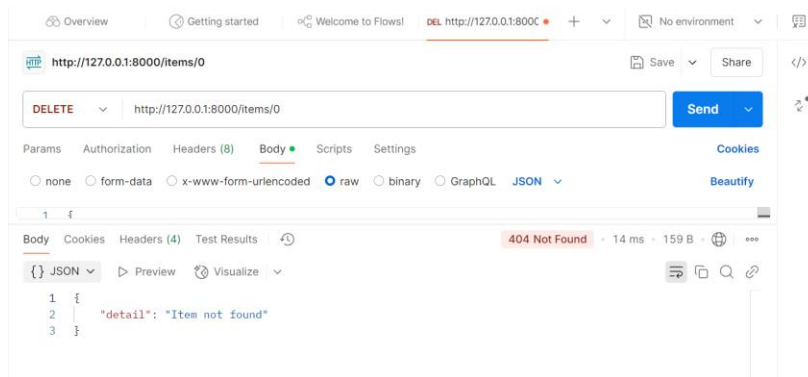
Overview | Getting started | Welcome to Flows! | DEL http://127.0.0.1:800( ● | + | No environment

HTTP http://127.0.0.1:8000/items/0

Save | Share

DELETE | http://127.0.0.1:8000/items/0 | Send

Params | Authorization | Headers (8) | Body ● | Scripts | Settings | Cookies

none | form-data | x-www-form-urlencoded | raw | binary | GraphQL | JSON | Beautify

1 {

Body | Cookies | Headers (4) | Test Results | 404 Not Found · 14 ms · 159 B

{} JSON | Preview | Visualize

1 {
2 "detail": "Item not found"
3 }